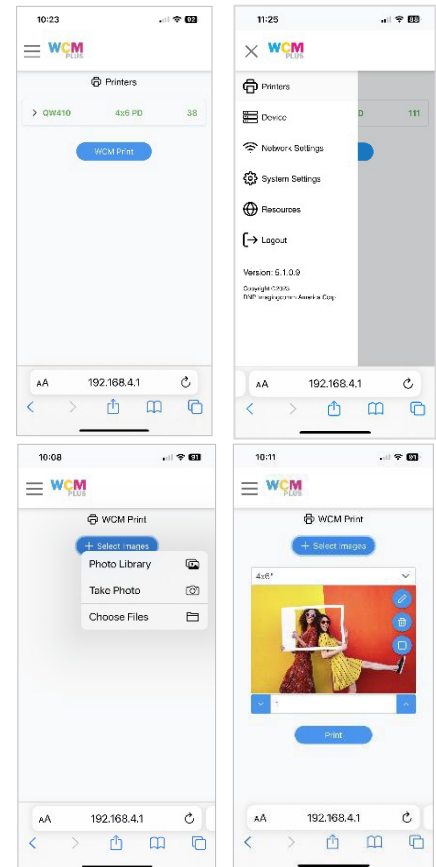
10:23

WCM PLUS

Printers

QW410 4x6 PD 38

WCM Print

AA 192.168.4.1

11:25

WCM PLUS

Printers

Device

Network Settings

System Settings

Resources

Logout

Version: 5.1.0.9

Copyright ©2023 DNP Imagingcomm America Corp.

D 111

AA 192.168.4.1

10:08

WCM PLUS

WCM Print

+ Select Images

Photo Library

Take Photo

Choose Files

AA 192.168.4.1

10:11

WCM PLUS

WCM Print

+ Select Images

4x6"

1

Print

AA 192.168.4.1